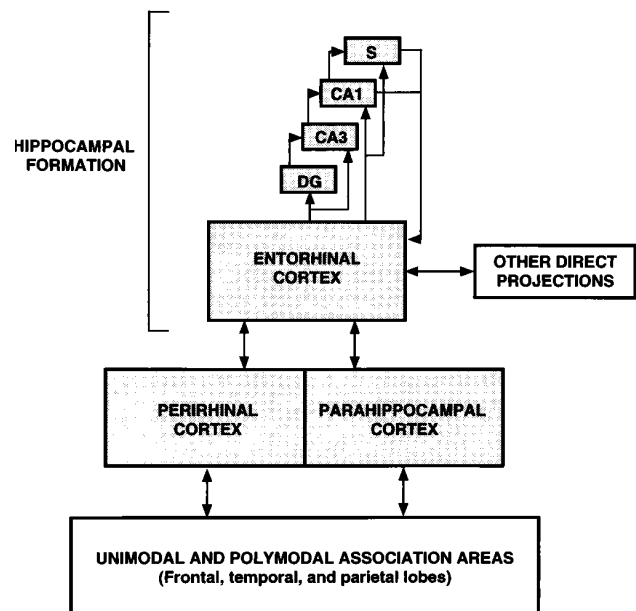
HIPPOCAMPAL FORMATION

S

CA1

CA3

DG

ENTORHINAL CORTEX

OTHER DIRECT PROJECTIONS

PERIRHINAL CORTEX

PARAHIPPOCAMPAL CORTEX

UNIMODAL AND POLYMODAL ASSOCIATION AREAS
(Frontal, temporal, and parietal lobes)